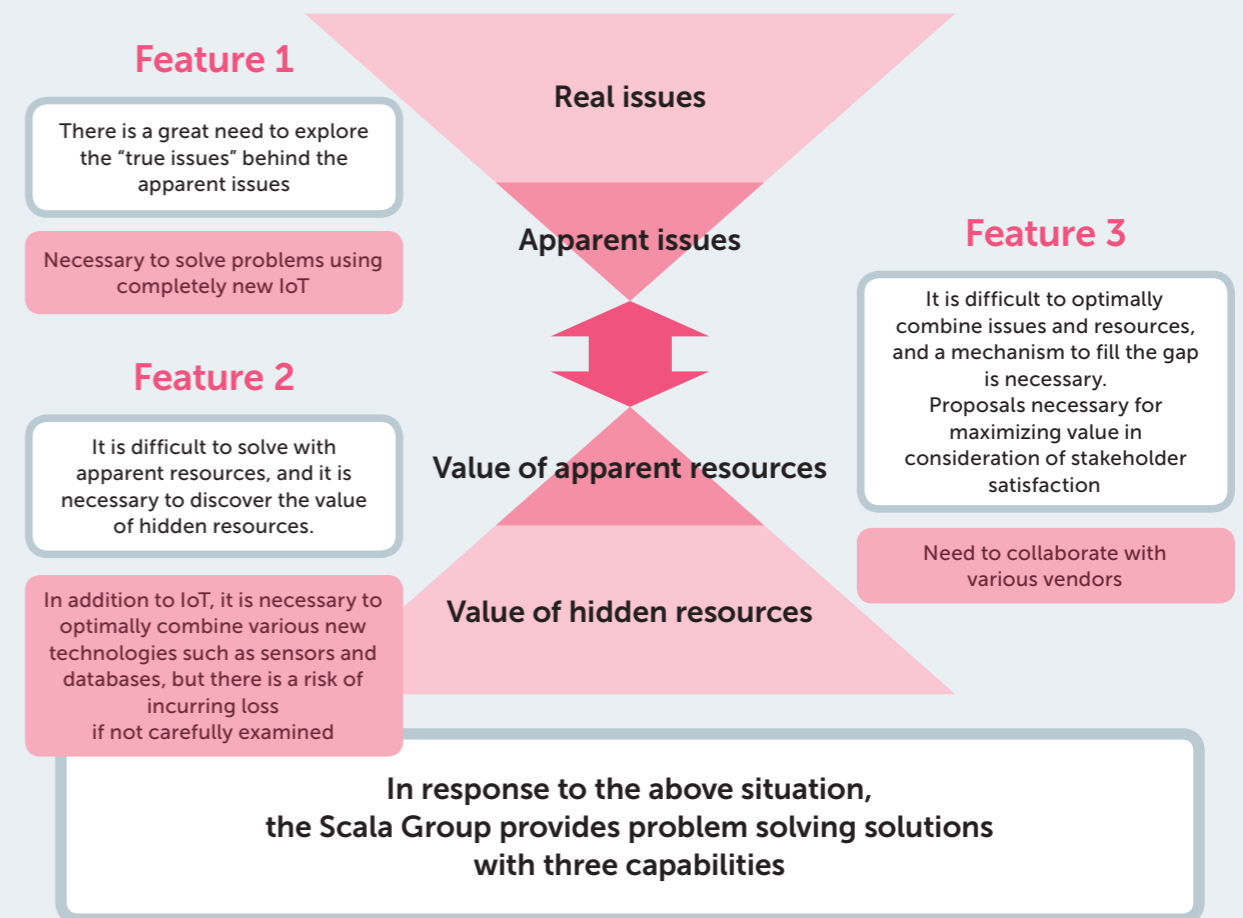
Feature 1

There is a great need to explore the “true issues” behind the apparent issues

Necessary to solve problems using completely new IoT

Real issues

Apparent issues

Feature 3

It is difficult to optimally combine issues and resources, and a mechanism to fill the gap is necessary.
Proposals necessary for maximizing value in consideration of stakeholder satisfaction

Need to collaborate with various vendors

Feature 2

It is difficult to solve with apparent resources, and it is necessary to discover the value of hidden resources.

In addition to IoT, it is necessary to optimally combine various new technologies such as sensors and databases, but there is a risk of incurring loss
if not carefully examined

Value of apparent resources

Value of hidden resources

In response to the above situation,
the Scala Group provides problem solving solutions
with three capabilities